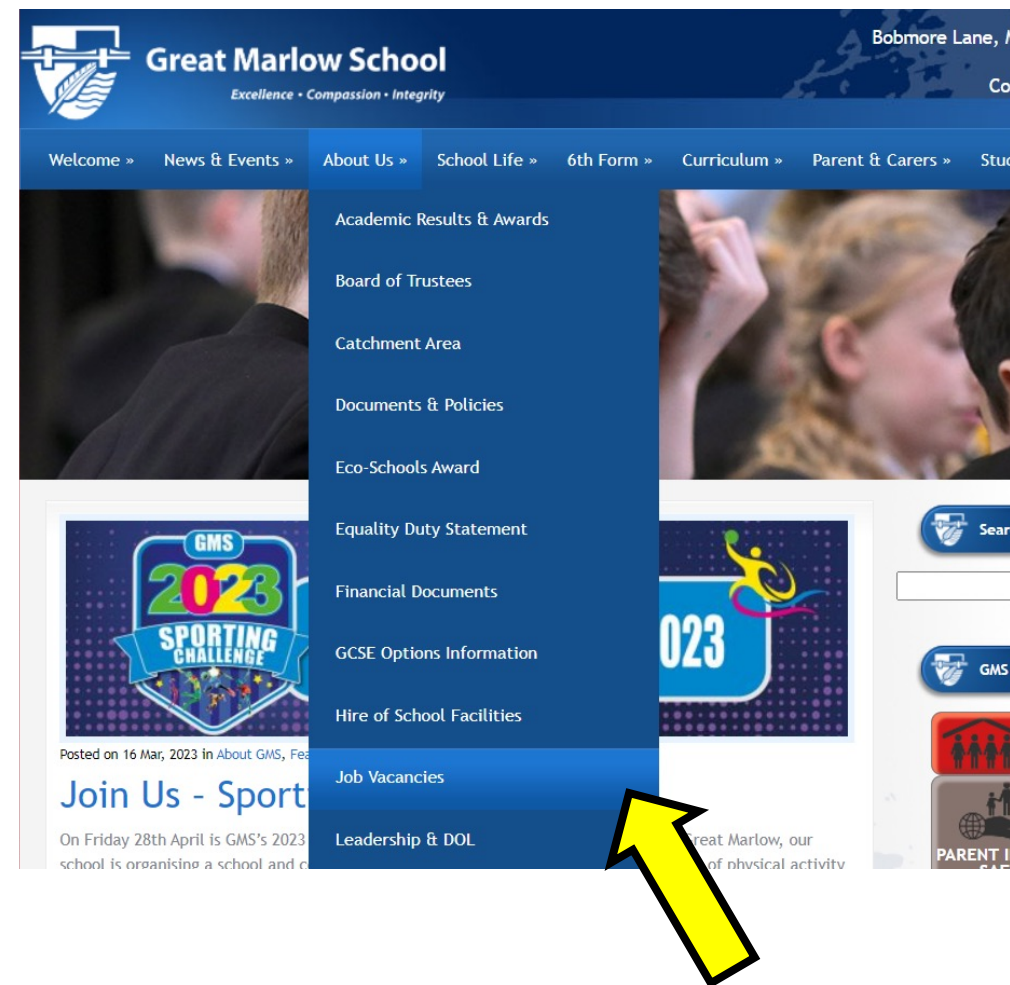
Great Marlow School
Excellence • Compassion • Integrity

Bobmore Lane, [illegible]
Co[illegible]

Welcome » News & Events » About Us » School Life » 6th Form » Curriculum » Parent & Carers » Stu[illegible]

Academic Results & Awards
Board of Trustees
Catchment Area
Documents & Policies
Eco-Schools Award
Equality Duty Statement
Financial Documents
GCSE Options Information
Hire of School Facilities
Job Vacancies
Leadership & DOL

GMS
2023
SPORTING CHALLENGE

2023

Posted on 16 Mar, 2023 in About GMS, Fea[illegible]

Join Us - Sport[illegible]

On Friday 28th April is GMS's 2023 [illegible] Great Marlow, our school is organising a school and c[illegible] of physical activity

Sear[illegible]

GMS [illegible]

PARENT I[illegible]
SAF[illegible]